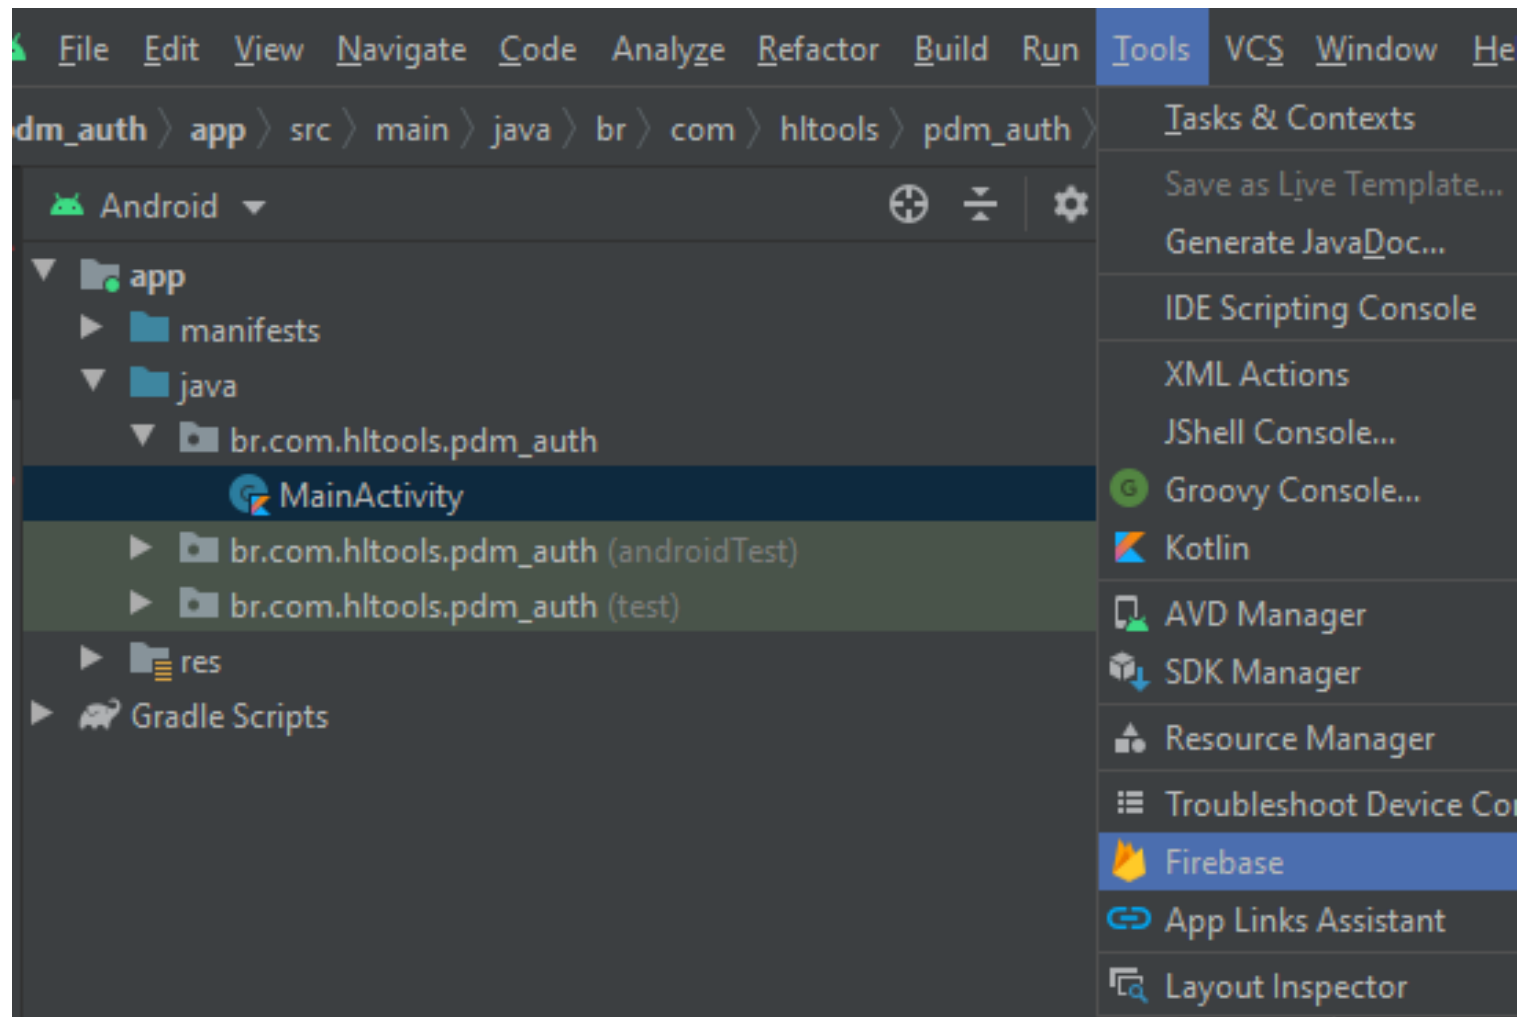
File Edit View Navigate Code Analyze Refactor Build Run Tools VCS Window He

dm_auth 〉 app 〉 src 〉 main 〉 java 〉 br 〉 com 〉 hltools 〉 pdm_auth 〉

Android

app
manifests
java
br.com.hltools.pdm_auth
MainActivity
br.com.hltools.pdm_auth (androidTest)
br.com.hltools.pdm_auth (test)
res
Gradle Scripts

Tasks & Contexts
Save as Live Template...
Generate JavaDoc...
IDE Scripting Console
XML Actions
JShell Console...
Groovy Console...
Kotlin
AVD Manager
SDK Manager
Resource Manager
Troubleshoot Device Co
Firebase
App Links Assistant
Layout Inspector